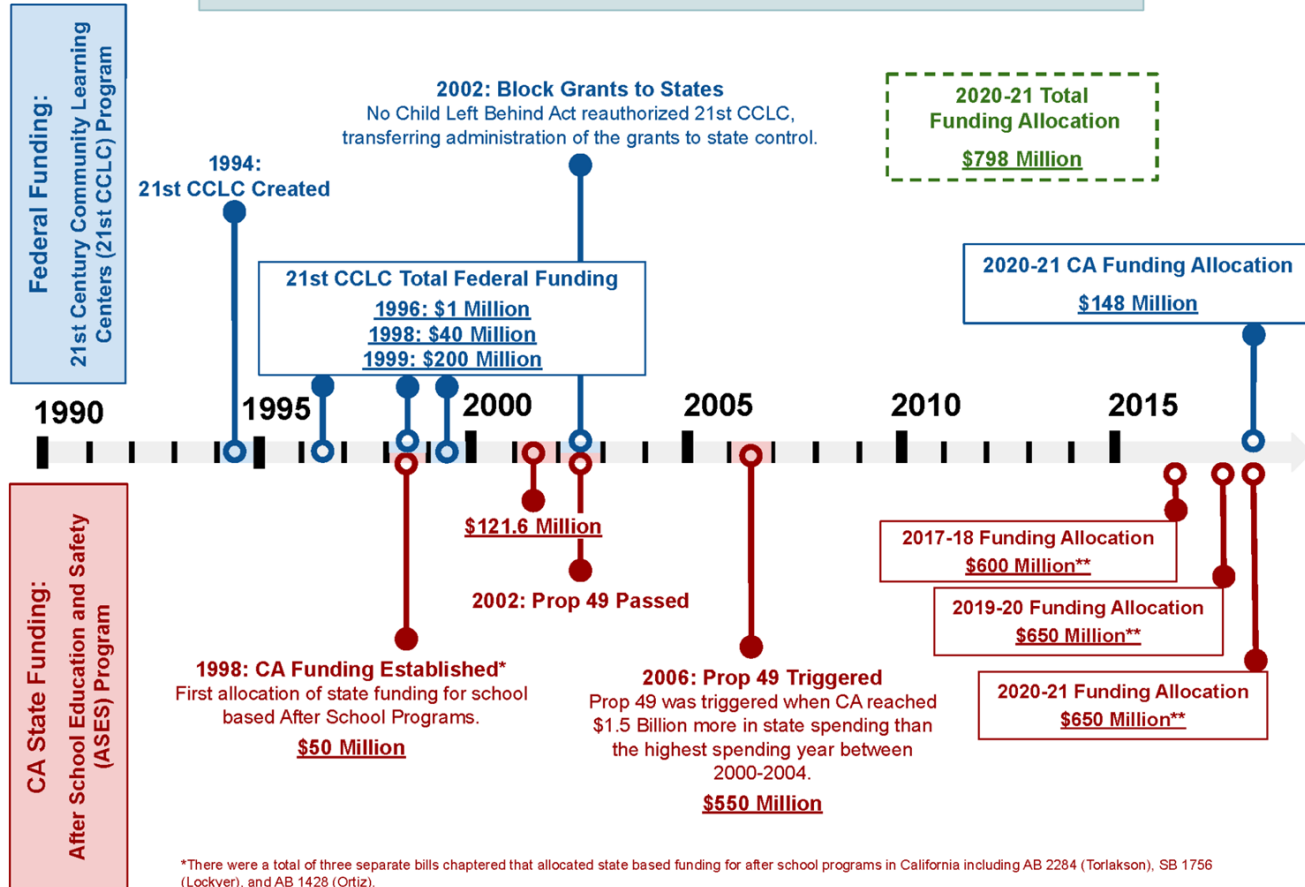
Federal Funding:
21st Century Community Learning Centers (21st CCLC) Program

1994:
21st CCLC Created

2002: Block Grants to States
No Child Left Behind Act reauthorized 21st CCLC, transferring administration of the grants to state control.

2020-21 Total Funding Allocation
$798 Million

21st CCLC Total Federal Funding
1996: $1 Million
1998: $40 Million
1999: $200 Million

2020-21 CA Funding Allocation
$148 Million

1990
1995
2000
2005
2010
2015

CA State Funding:
After School Education and Safety (ASES) Program

$121.6 Million

2002: Prop 49 Passed

1998: CA Funding Established*
First allocation of state funding for school based After School Programs.
$50 Million

2006: Prop 49 Triggered
Prop 49 was triggered when CA reached $1.5 Billion more in state spending than the highest spending year between 2000-2004.
$550 Million

2017-18 Funding Allocation
$600 Million**

2019-20 Funding Allocation
$650 Million**

2020-21 Funding Allocation
$650 Million**

*There were a total of three separate bills chaptered that allocated state based funding for after school programs in California including AB 2284 (Torlakson), SB 1756 (Lockyer), and AB 1428 (Ortiz).